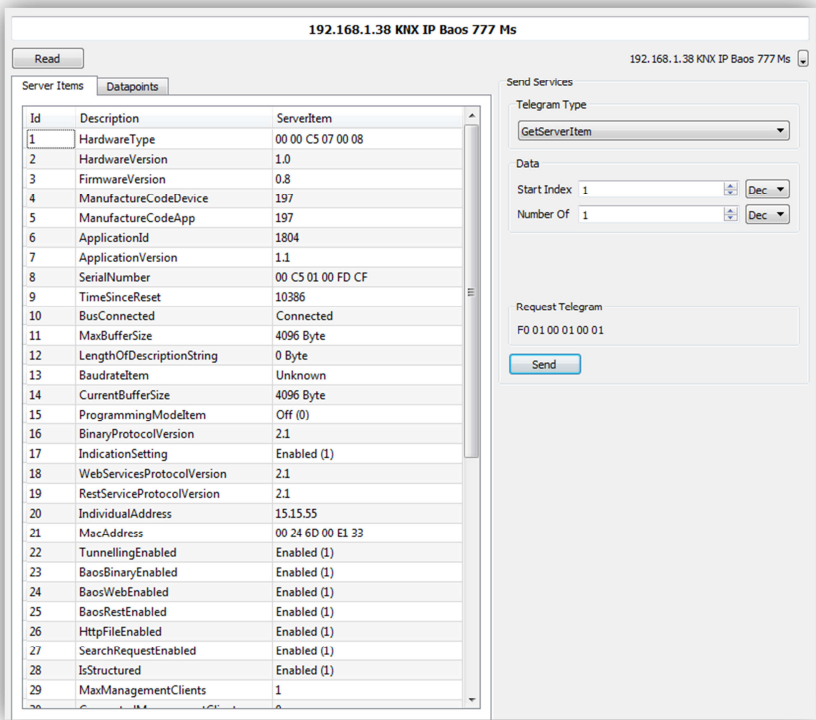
192.168.1.38 KNX IP Baos 777 Ms

Read

192.168.1.38 KNX IP Baos 777 Ms

Server Items | Datapoints

| Id | Description | ServerItem |
|---|---|---|
| 1 | HardwareType | 00 00 C5 07 00 08 |
| 2 | HardwareVersion | 1.0 |
| 3 | FirmwareVersion | 0.8 |
| 4 | ManufactureCodeDevice | 197 |
| 5 | ManufactureCodeApp | 197 |
| 6 | ApplicationId | 1804 |
| 7 | ApplicationVersion | 1.1 |
| 8 | SerialNumber | 00 C5 01 00 FD CF |
| 9 | TimeSinceReset | 10386 |
| 10 | BusConnected | Connected |
| 11 | MaxBufferSize | 4096 Byte |
| 12 | LengthOfDescriptionString | 0 Byte |
| 13 | BaudrateItem | Unknown |
| 14 | CurrentBufferSize | 4096 Byte |
| 15 | ProgrammingModeItem | Off (0) |
| 16 | BinaryProtocolVersion | 2.1 |
| 17 | IndicationSetting | Enabled (1) |
| 18 | WebServicesProtocolVersion | 2.1 |
| 19 | RestServiceProtocolVersion | 2.1 |
| 20 | IndividualAddress | 15.15.55 |
| 21 | MacAddress | 00 24 6D 00 E1 33 |
| 22 | TunnellingEnabled | Enabled (1) |
| 23 | BaosBinaryEnabled | Enabled (1) |
| 24 | BaosWebEnabled | Enabled (1) |
| 25 | BaosRestEnabled | Enabled (1) |
| 26 | HttpFileEnabled | Enabled (1) |
| 27 | SearchRequestEnabled | Enabled (1) |
| 28 | IsStructured | Enabled (1) |
| 29 | MaxManagementClients | 1 |
| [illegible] | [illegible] | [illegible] |

Send Services

Telegram Type

GetServerItem

Data

Start Index 1 Dec

Number Of 1 Dec

Request Telegram

F0 01 00 01 00 01

Send